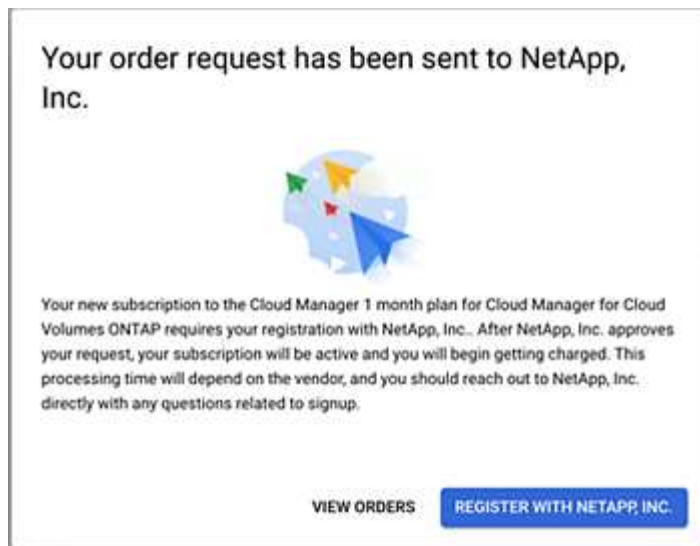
Your order request has been sent to NetApp, Inc.

Your new subscription to the Cloud Manager 1 month plan for Cloud Manager for Cloud Volumes ONTAP requires your registration with NetApp, Inc.. After NetApp, Inc. approves your request, your subscription will be active and you will begin getting charged. This processing time will depend on the vendor, and you should reach out to NetApp, Inc. directly with any questions related to signup.

VIEW ORDERS

REGISTER WITH NETAPP, INC.